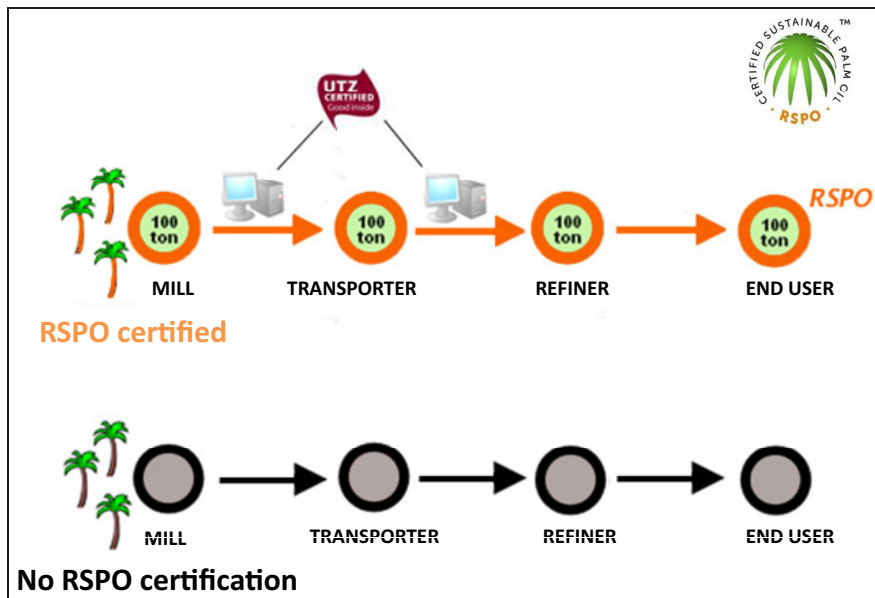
CERTIFIED SUSTAINABLE PALM OIL
RSPO
™

UTZ CERTIFIED Good inside

100 ton
MILL

100 ton
TRANSPORTER

100 ton
REFINER

100 ton
END USER

RSPO

RSPO certified

MILL

TRANSPORTER

REFINER

END USER

No RSPO certification